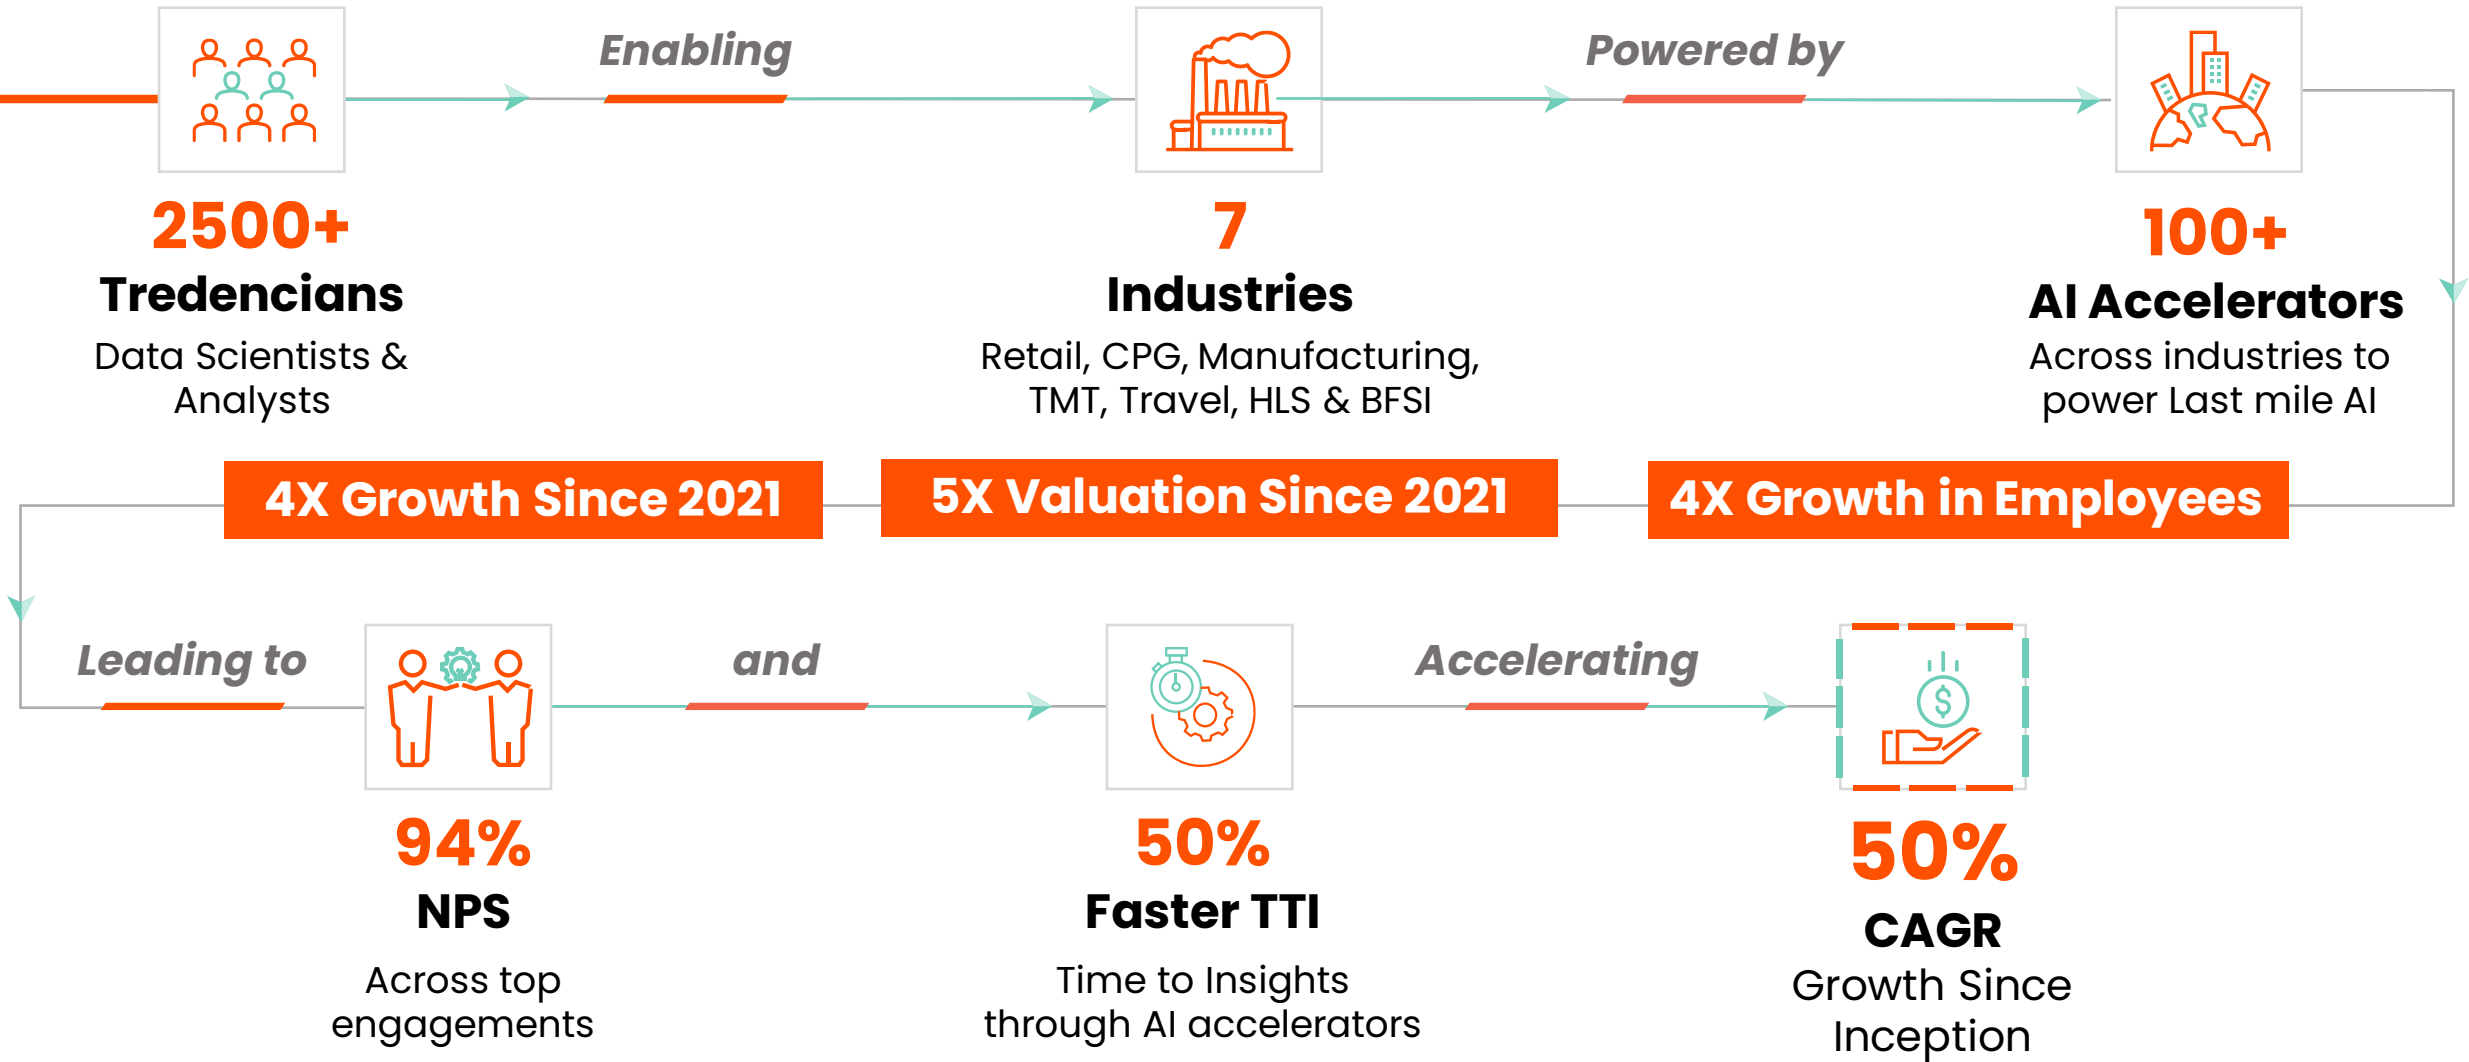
Enabling

Powered by

2500+
Tredencians
Data Scientists & Analysts

7
Industries
Retail, CPG, Manufacturing, TMT, Travel, HLS & BFSI

100+
AI Accelerators
Across industries to power Last mile AI

4X Growth Since 2021

5X Valuation Since 2021

4X Growth in Employees

Leading to

and

Accelerating

94%
NPS
Across top engagements

50%
Faster TTI
Time to Insights through AI accelerators

50%
CAGR
Growth Since Inception